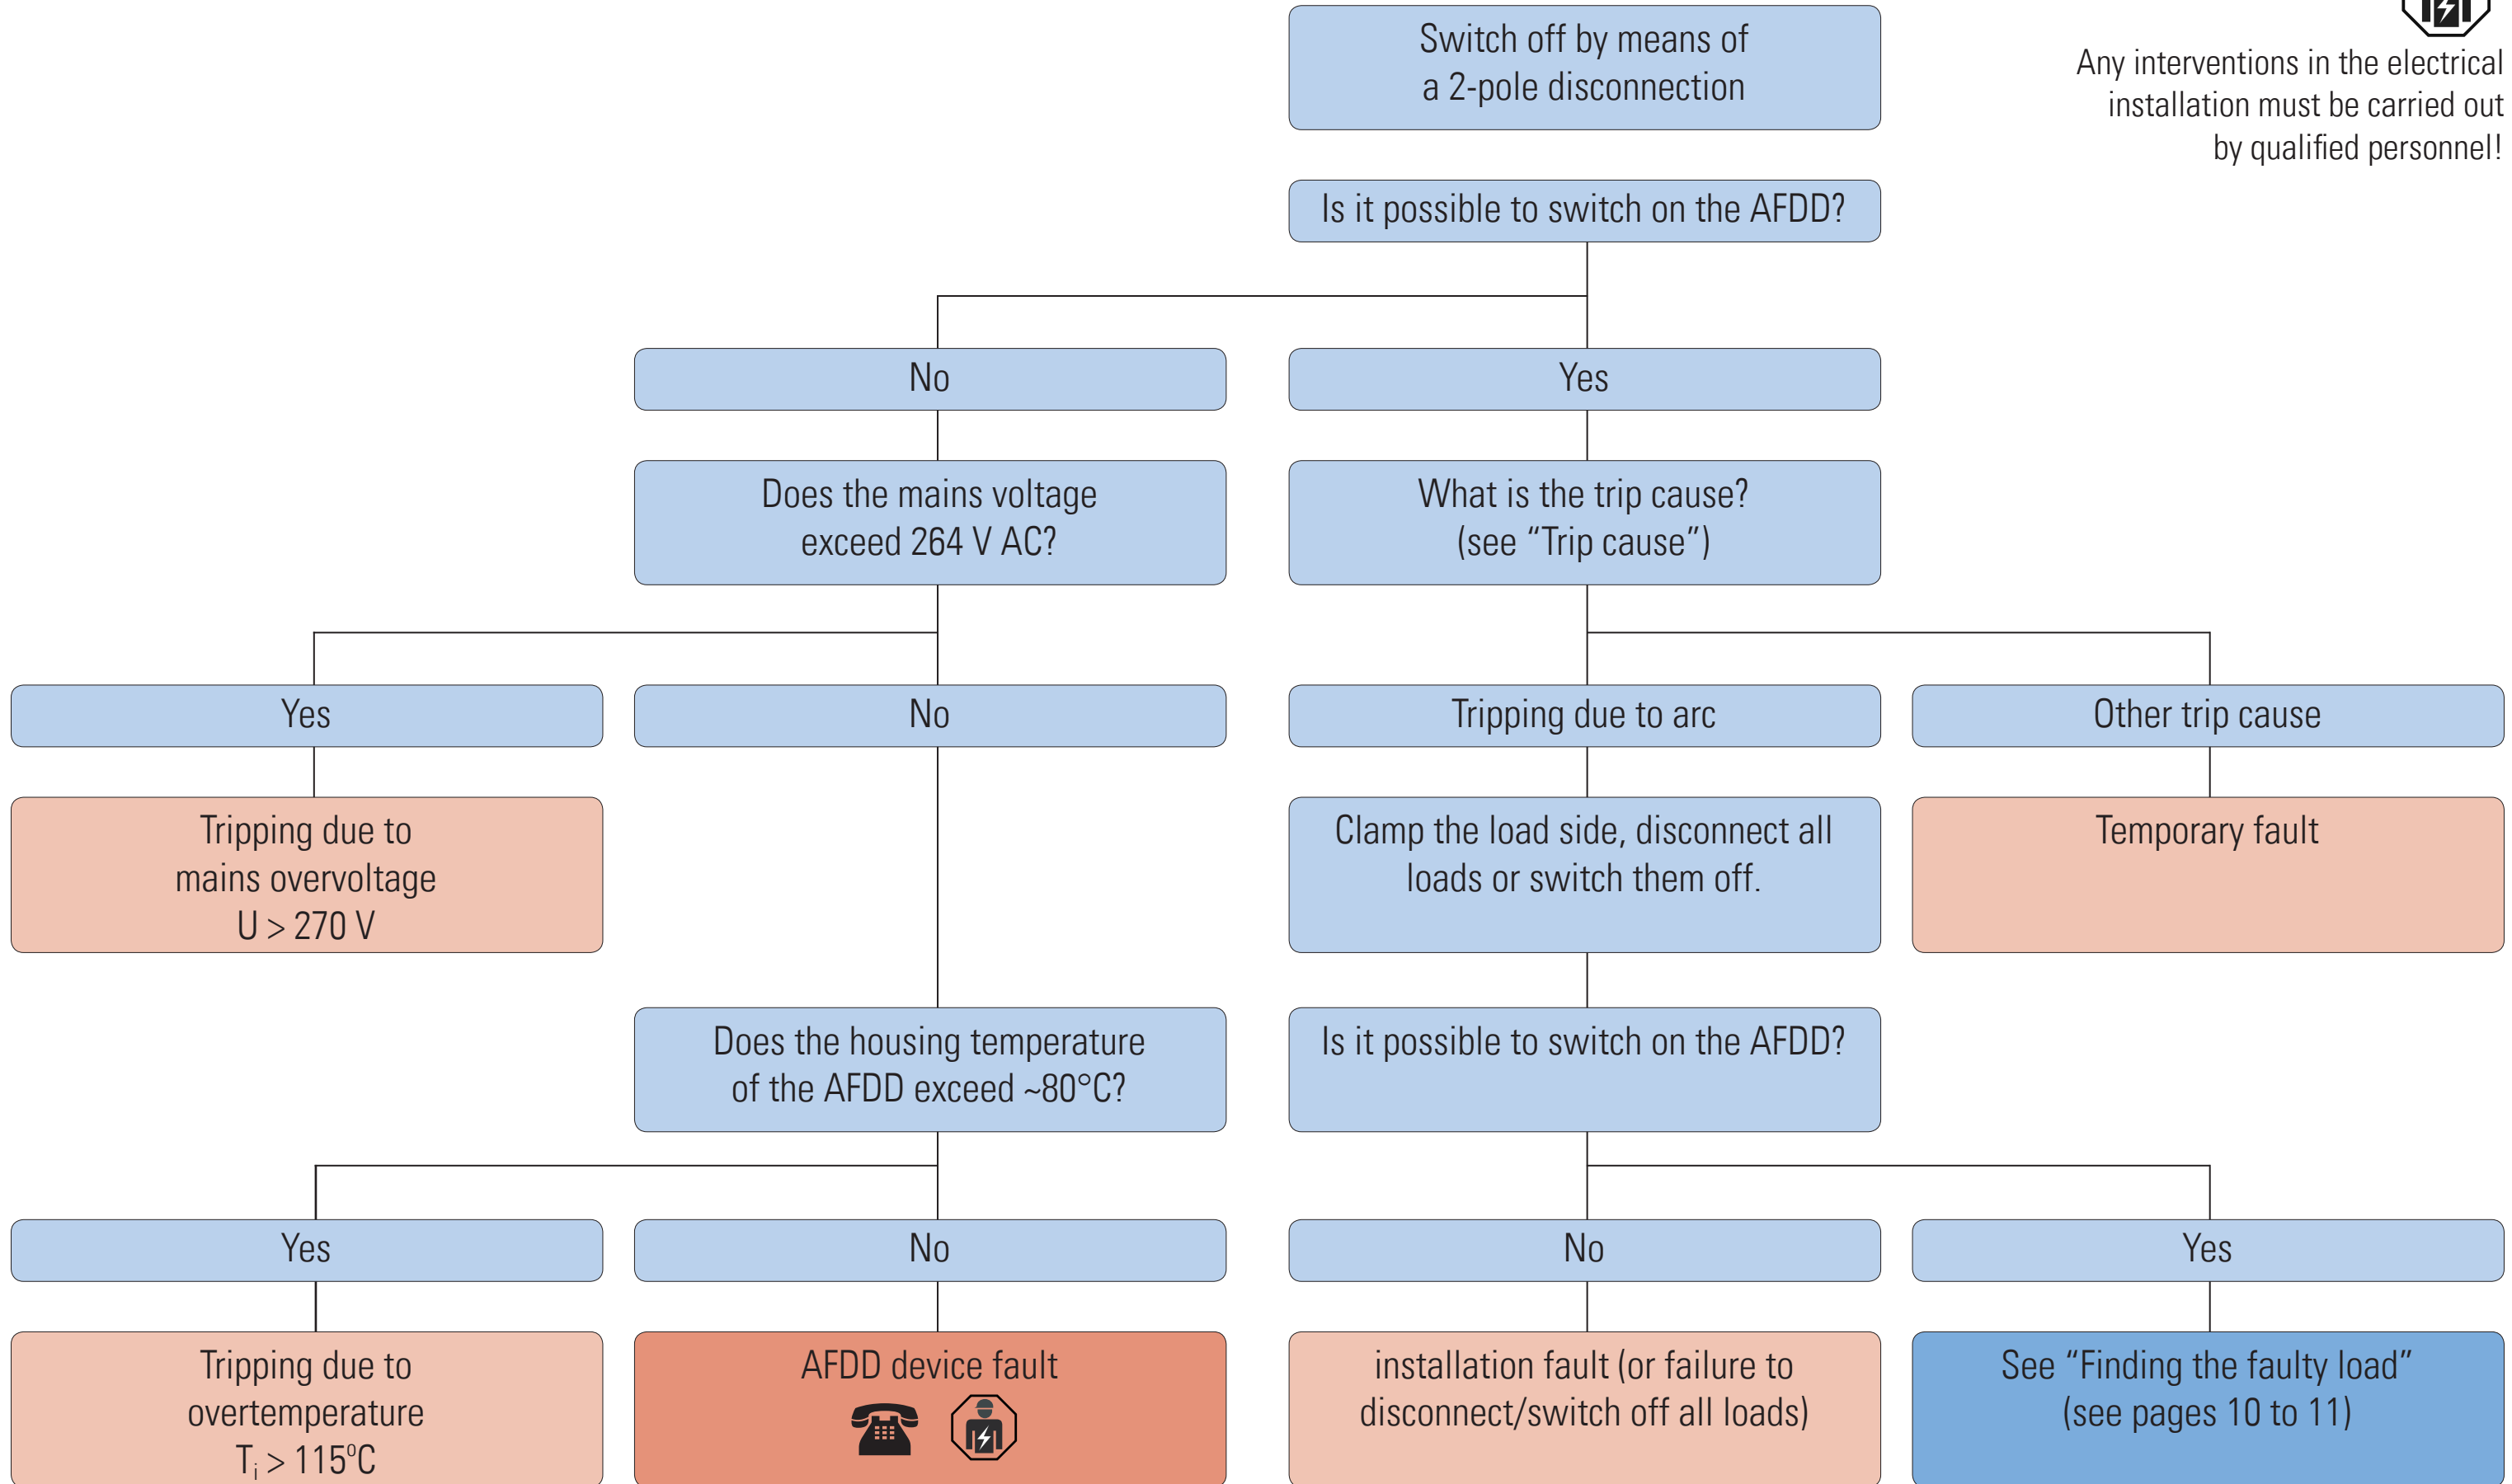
Any interventions in the electrical installation must be carried out by qualified personnel!

Switch off by means of a 2-pole disconnection

Is it possible to switch on the AFDD?

No

Yes

Does the mains voltage exceed 264 V AC?

What is the trip cause? (see “Trip cause”)

Yes

No

Tripping due to arc

Other trip cause

Tripping due to mains overvoltage U > 270 V

Clamp the load side, disconnect all loads or switch them off.

Temporary fault

Does the housing temperature of the AFDD exceed ~80°C?

Is it possible to switch on the AFDD?

Yes

No

No

Yes

Tripping due to overtemperature $T_i > 115°C$

AFDD device fault

installation fault (or failure to disconnect/switch off all loads)

See “Finding the faulty load” (see pages 10 to 11)